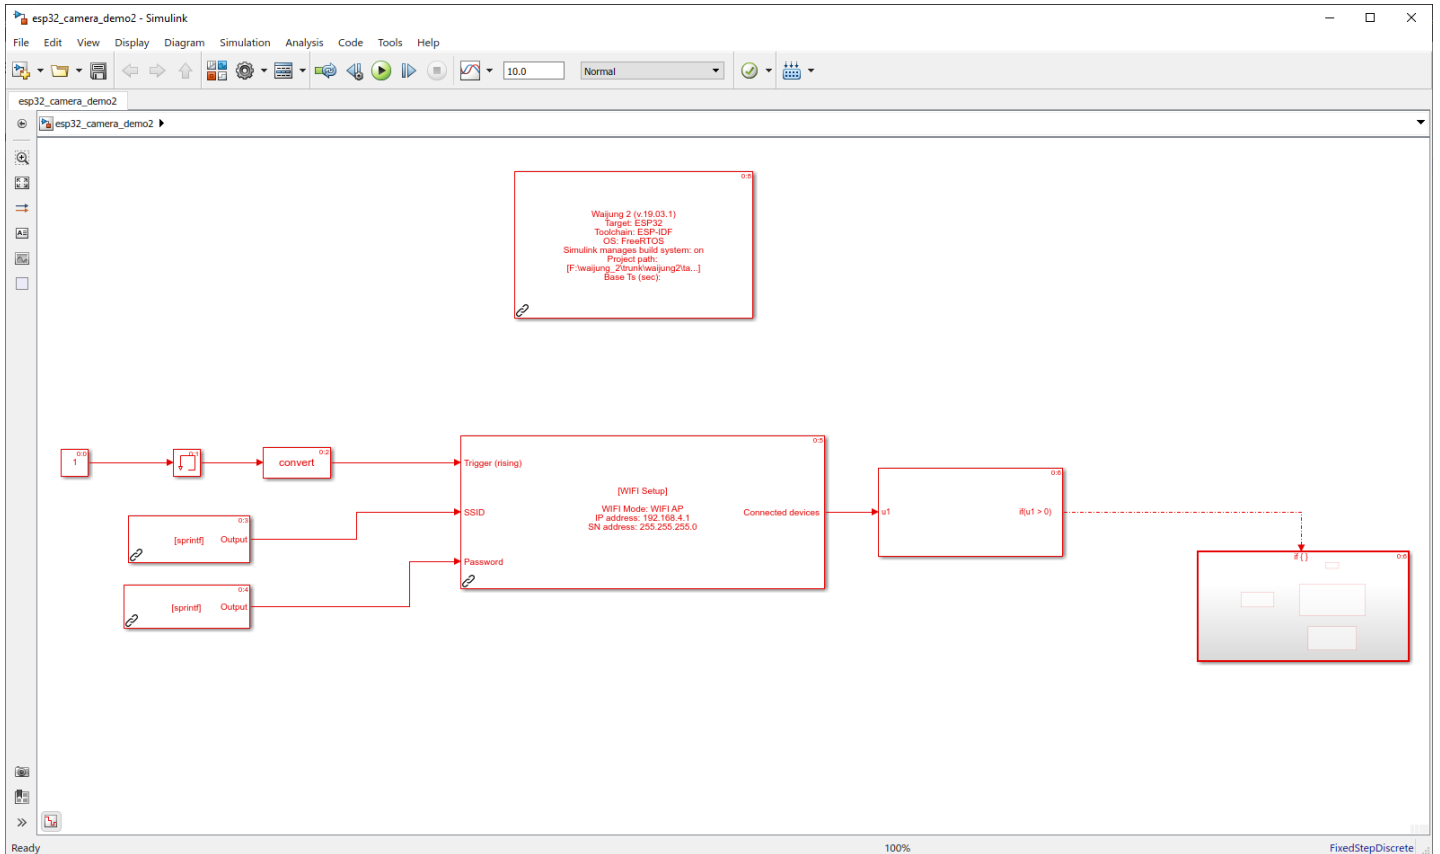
esp32_camera_demo2 - Simulink

File Edit View Display Diagram Simulation Analysis Code Tools Help

10.0
Normal

esp32_camera_demo2

esp32_camera_demo2

0:8
Waijung 2 (v.19.03.1)
Target: ESP32
Toolchain: ESP-IDF
OS: FreeRTOS
Simulink manages build system: on
Project path:
[F:\waijung_2\trunk\waijung2\ta...]
Base Ts (sec):

0:0
1

0:1

0:2
convert

0:5
Trigger (rising)
[WIFI Setup]
WIFI Mode: WIFI AP
IP address: 192.168.4.1
SN address: 255.255.255.0
SSID
Connected devices
Password

0:3
[sprintf]
Output

0:4
[sprintf]
Output

0:6
u1
if(u1 > 0)

0:6
if { }

Ready
100%
FixedStepDiscrete